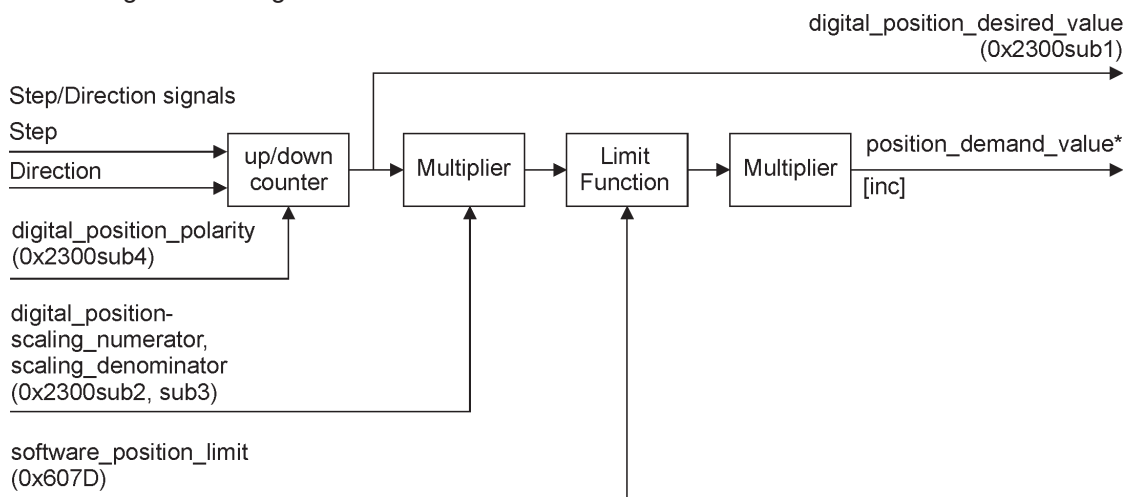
digital_position_desired_value
(0x2300sub1)

Step/Direction signals

Step

Direction

up/down counter

Multiplier

Limit Function

Multiplier

position_demand_value*

[inc]

digital_position_polarity
(0x2300sub4)

digital_position-scaling_numerator,
scaling_denominator
(0x2300sub2, sub3)

software_position_limit
(0x607D)